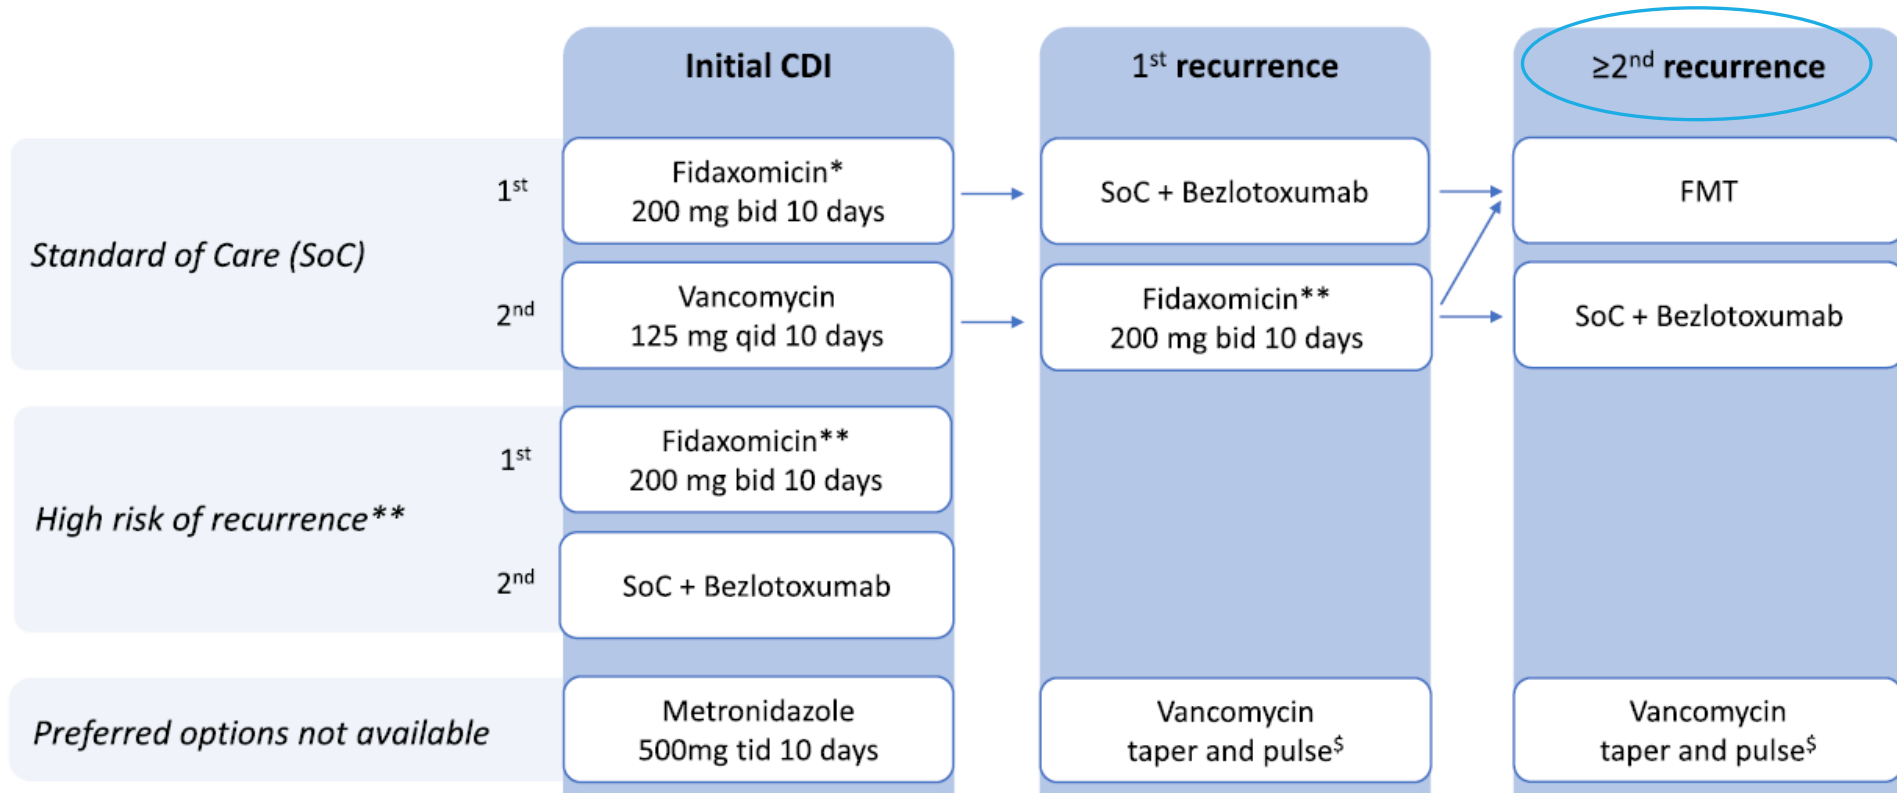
Initial CDI

$1^{st}$ recurrence

$\geq 2^{nd}$ recurrence

Standard of Care (SoC)

$1^{st}$

Fidaxomicin*
200 mg bid 10 days

SoC + Bezlotoxumab

FMT

$2^{nd}$

Vancomycin
125 mg qid 10 days

Fidaxomicin**
200 mg bid 10 days

SoC + Bezlotoxumab

High risk of recurrence**

$1^{st}$

Fidaxomicin**
200 mg bid 10 days

$2^{nd}$

SoC + Bezlotoxumab

Preferred options not available

Metronidazole
500mg tid 10 days

Vancomycin
taper and pulse$^{\$}$

Vancomycin
taper and pulse$^{\$}$